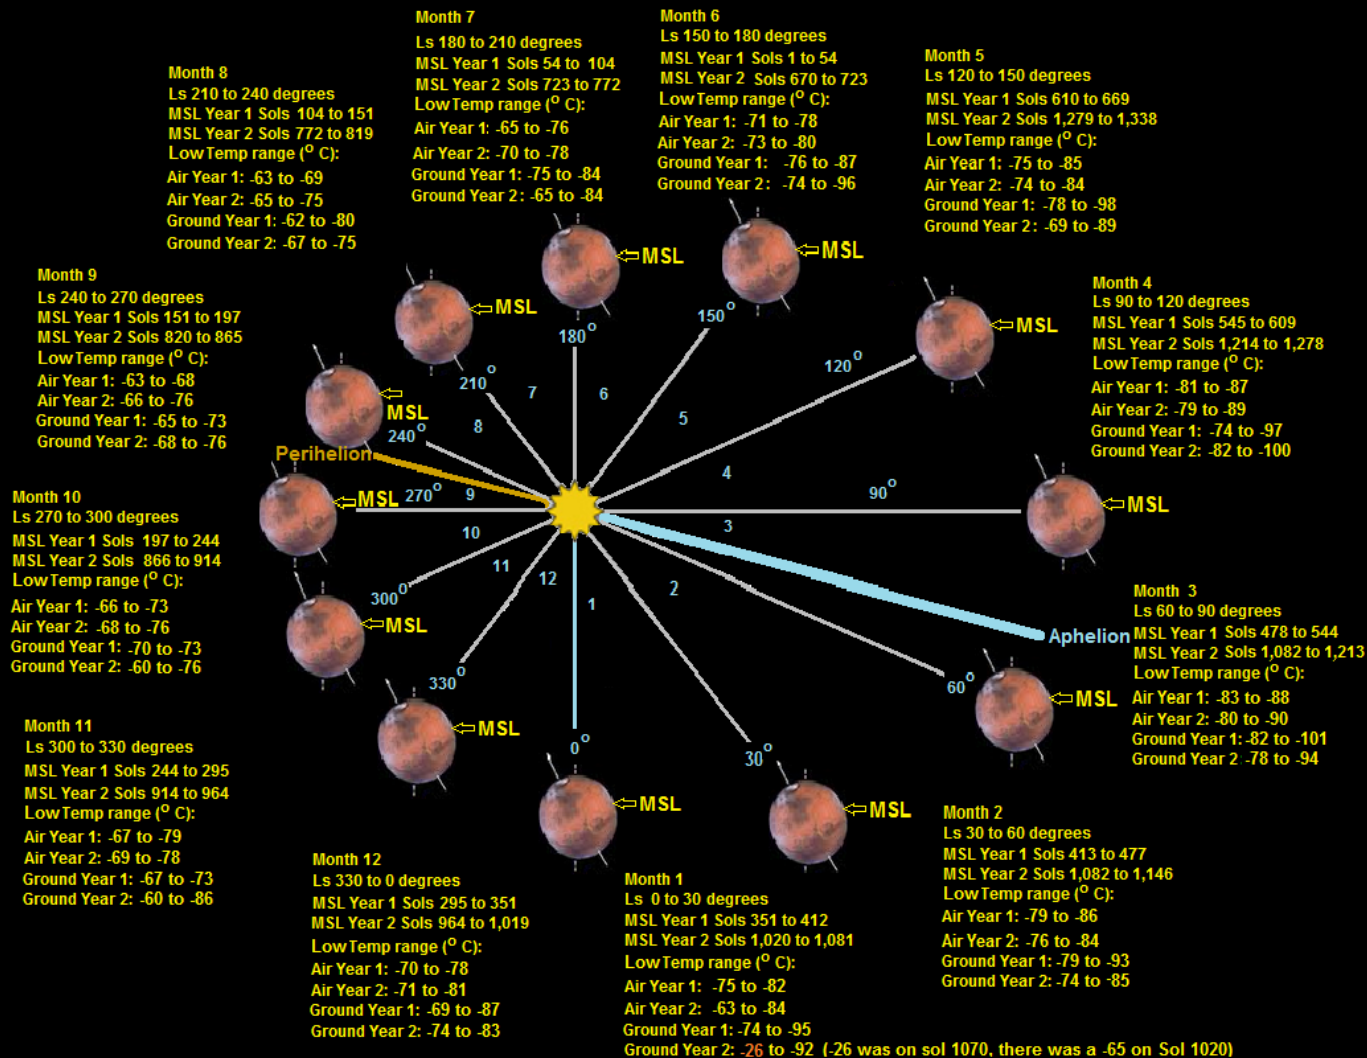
Month 7
Ls 180 to 210 degrees
MSL Year 1 Sols 54 to 104
MSL Year 2 Sols 723 to 772
Low Temp range ($^{O}$ C):
Air Year 1: -65 to -76
Air Year 2: -70 to -78
Ground Year 1: -75 to -84
Ground Year 2: -65 to -84

Month 6
Ls 150 to 180 degrees
MSL Year 1 Sols 1 to 54
MSL Year 2 Sols 670 to 723
Low Temp range ($^{O}$ C):
Air Year 1: -71 to -78
Air Year 2: -73 to -80
Ground Year 1: -76 to -87
Ground Year 2: -74 to -96

Month 8
Ls 210 to 240 degrees
MSL Year 1 Sols 104 to 151
MSL Year 2 Sols 772 to 819
Low Temp range ($^{O}$ C):
Air Year 1: -63 to -69
Air Year 2: -65 to -75
Ground Year 1: -62 to -80
Ground Year 2: -67 to -75

Month 5
Ls 120 to 150 degrees
MSL Year 1 Sols 610 to 669
MSL Year 2 Sols 1,279 to 1,338
Low Temp range ($^{O}$ C):
Air Year 1: -75 to -85
Air Year 2: -74 to -84
Ground Year 1: -78 to -98
Ground Year 2: -69 to -89

Month 9
Ls 240 to 270 degrees
MSL Year 1 Sols 151 to 197
MSL Year 2 Sols 820 to 865
Low Temp range ($^{O}$ C):
Air Year 1: -63 to -68
Air Year 2: -66 to -76
Ground Year 1: -65 to -73
Ground Year 2: -68 to -76

Month 4
Ls 90 to 120 degrees
MSL Year 1 Sols 545 to 609
MSL Year 2 Sols 1,214 to 1,278
Low Temp range ($^{O}$ C):
Air Year 1: -81 to -87
Air Year 2: -79 to -89
Ground Year 1: -74 to -97
Ground Year 2: -82 to -100

MSL MSL MSL MSL MSL MSL MSL MSL MSL MSL MSL MSL
180$^{o}$ 150$^{o}$ 120$^{o}$ 210$^{o}$ 240$^{o}$ 270$^{o}$ 90$^{o}$ 300$^{o}$ 330$^{o}$ 0$^{o}$ 30$^{o}$ 60$^{o}$
7 6 5 8 4 9 3 10 11 12 1 2
Perihelion
Aphelion

Month 10
Ls 270 to 300 degrees
MSL Year 1 Sols 197 to 244
MSL Year 2 Sols 866 to 914
Low Temp range ($^{O}$ C):
Air Year 1: -66 to -73
Air Year 2: -68 to -76
Ground Year 1: -70 to -73
Ground Year 2: -60 to -76

Month 3
Ls 60 to 90 degrees
MSL Year 1 Sols 478 to 544
MSL Year 2 Sols 1,082 to 1,213
Low Temp range ($^{O}$ C):
Air Year 1: -83 to -88
Air Year 2: -80 to -90
Ground Year 1: -82 to -101
Ground Year 2 -78 to -94

Month 11
Ls 300 to 330 degrees
MSL Year 1 Sols 244 to 295
MSL Year 2 Sols 914 to 964
Low Temp range ($^{O}$ C):
Air Year 1: -67 to -79
Air Year 2: -69 to -78
Ground Year 1: -67 to -73
Ground Year 2: -60 to -86

Month 2
Ls 30 to 60 degrees
MSL Year 1 Sols 413 to 477
MSL Year 2 Sols 1,082 to 1,146
Low Temp range ($^{O}$ C):
Air Year 1: -79 to -86
Air Year 2: -76 to -84
Ground Year 1: -79 to -93
Ground Year 2: -74 to -85

Month 12
Ls 330 to 0 degrees
MSL Year 1 Sols 295 to 351
MSL Year 2 Sols 964 to 1,019
Low Temp range ($^{O}$ C):
Air Year 1: -70 to -78
Air Year 2: -71 to -81
Ground Year 1: -69 to -87
Ground Year 2: -74 to -83

Month 1
Ls 0 to 30 degrees
MSL Year 1 Sols 351 to 412
MSL Year 2 Sols 1,020 to 1,081
Low Temp range ($^{O}$ C):
Air Year 1: -75 to -82
Air Year 2: -63 to -84
Ground Year 1: -74 to -95
Ground Year 2: -26 to -92 (-26 was on sol 1070, there was a -65 on Sol 1020)